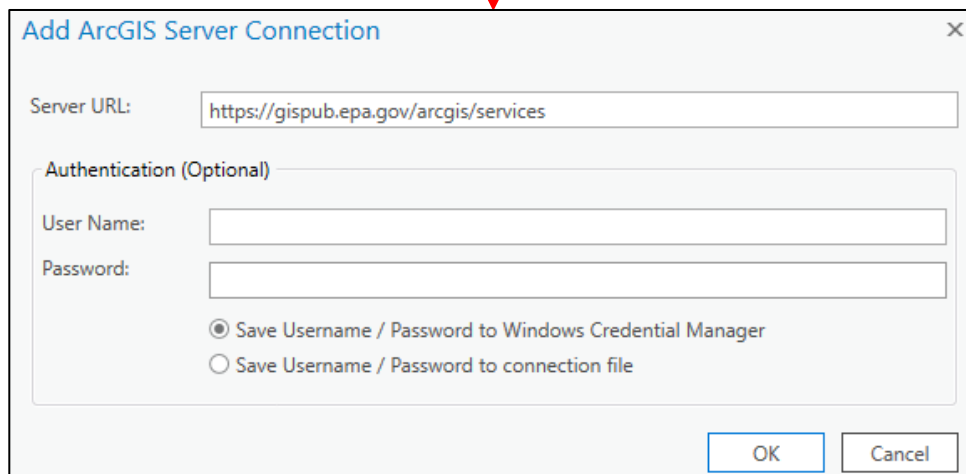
Add ArcGIS Server Connection

×

Server URL: https://gispub.epa.gov/arcgis/services

Authentication (Optional)

User Name:

Password:

Save Username / Password to Windows Credential Manager

Save Username / Password to connection file

OK

Cancel